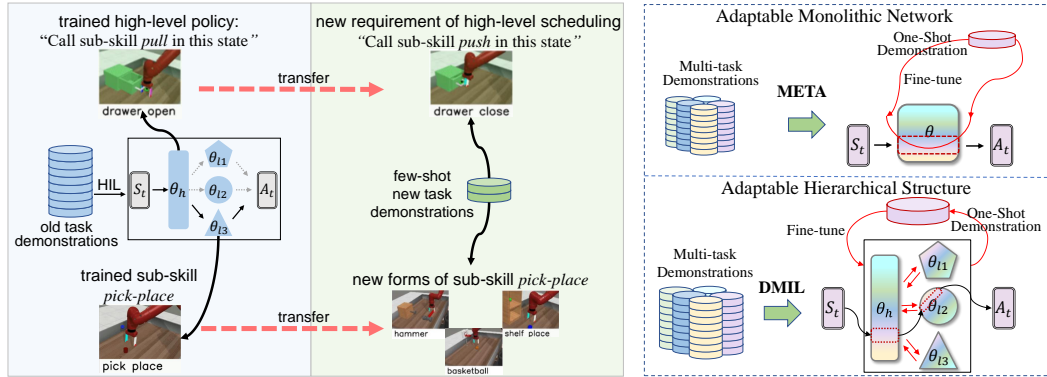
trained high-level policy:
"Call sub-skill *pull* in this state"

drawer open

new requirement of high-level scheduling
"Call sub-skill *push* in this state"

transfer

drawer close

old task demonstrations

HIL

$S_t$

$\theta_h$

$\theta_{l1}$

$\theta_{l2}$

$\theta_{l3}$

$A_t$

few-shot new task demonstrations

trained sub-skill
*pick-place*

pick place

transfer

new forms of sub-skill *pick-place*

hammer

basketball

shelf place

Adaptable Monolithic Network

Multi-task Demonstrations

META

One-Shot Demonstration

Fine-tune

$S_t$

$\theta$

$A_t$

Adaptable Hierarchical Structure

Fine-tune

One-Shot Demonstration

Multi-task Demonstrations

DMIL

$S_t$

$\theta_h$

$\theta_{l1}$

$\theta_{l2}$

$\theta_{l3}$

$A_t$